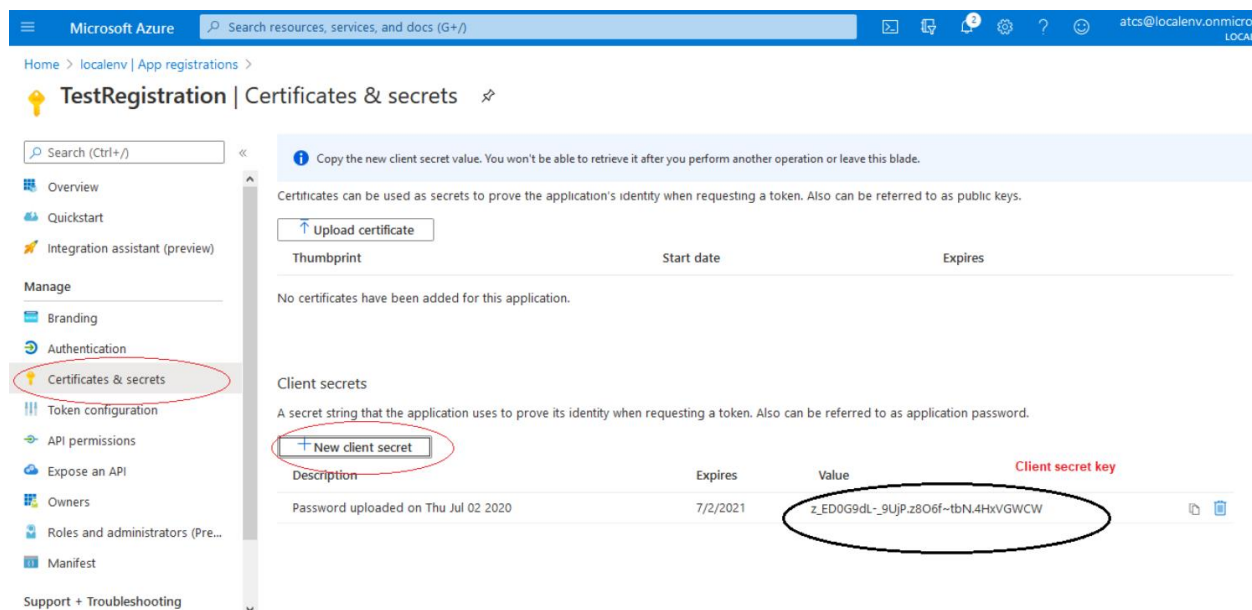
Microsoft Azure
Search resources, services, and docs (G+/)
2
atcs@localenv.onmicro
LOCA

Home > localenv | App registrations >

TestRegistration | Certificates & secrets

Search (Ctrl+/)
«
Overview
Quickstart
Integration assistant (preview)
Manage
Branding
Authentication
Certificates & secrets
Token configuration
API permissions
Expose an API
Owners
Roles and administrators (Pre...
Manifest
Support + Troubleshooting

Copy the new client secret value. You won't be able to retrieve it after you perform another operation or leave this blade.

Certificates can be used as secrets to prove the application's identity when requesting a token. Also can be referred to as public keys.

Upload certificate

| Thumbprint | Start date | Expires |
|---|---|---|

No certificates have been added for this application.

Client secrets

A secret string that the application uses to prove its identity when requesting a token. Also can be referred to as application password.

+ New client secret

Client secret key

| Description | Expires | Value |
|---|---|---|
| Password uploaded on Thu Jul 02 2020 | 7/2/2021 | z_ED0G9dL-_9UjP.z8O6f~tbN.4HxVGWCW |